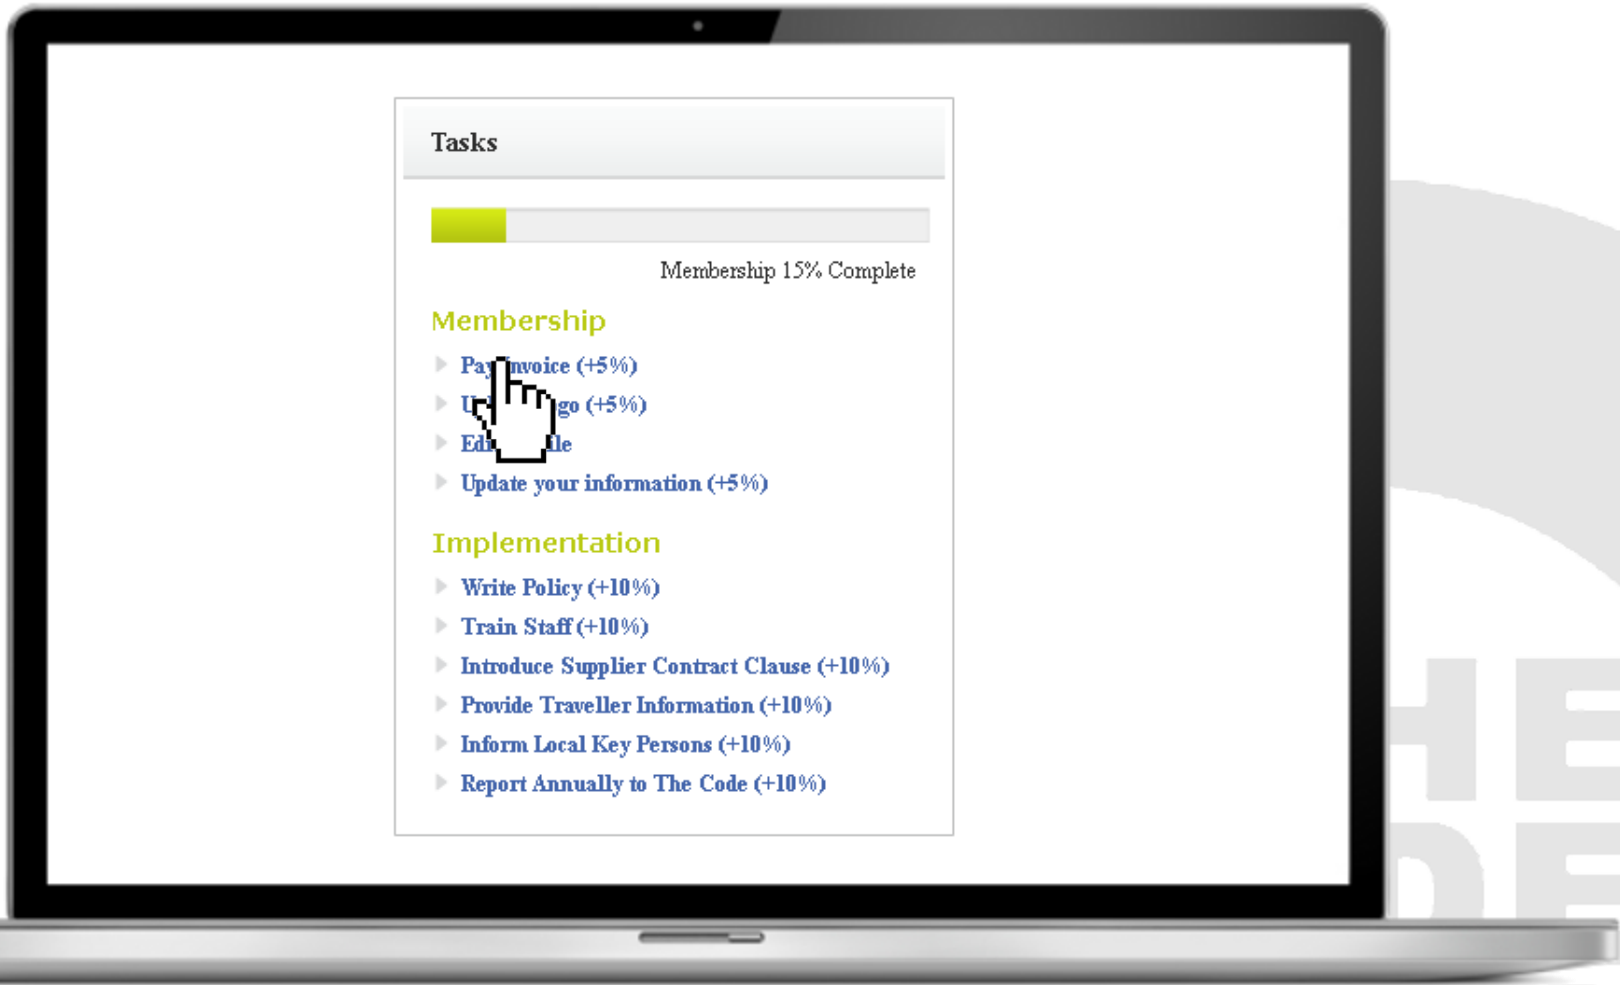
Tasks

Membership 15% Complete

Membership

Pay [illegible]nvoice (+5%)

U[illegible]go (+5%)

Ed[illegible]le

Update your information (+5%)

Implementation

Write Policy (+10%)

Train Staff (+10%)

Introduce Supplier Contract Clause (+10%)

Provide Traveller Information (+10%)

Inform Local Key Persons (+10%)

Report Annually to The Code (+10%)